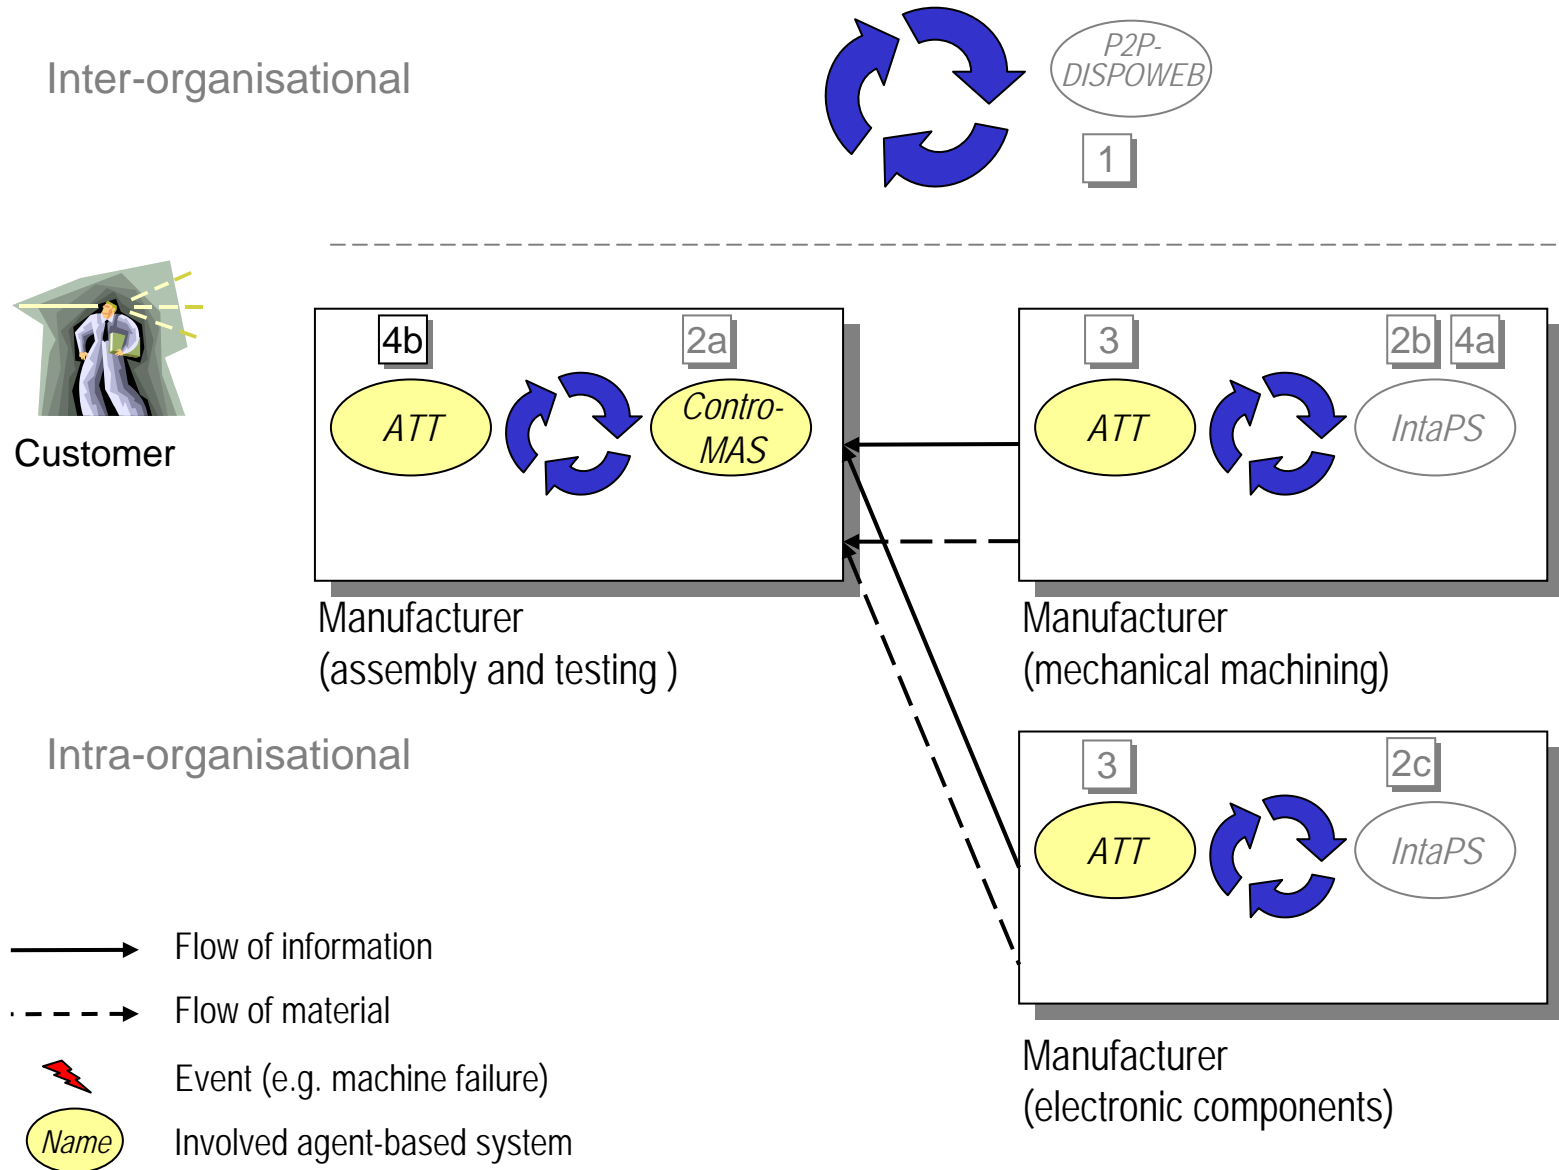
Inter-organisational

P2P-DISPOWEB

1

Customer

4b

2a

ATT

Contro-MAS

Manufacturer
(assembly and testing )

3

2b

4a

ATT

IntaPS

Manufacturer
(mechanical machining)

Intra-organisational

3

2c

ATT

IntaPS

Manufacturer
(electronic components)

Flow of information

Flow of material

Event (e.g. machine failure)

Name

Involved agent-based system